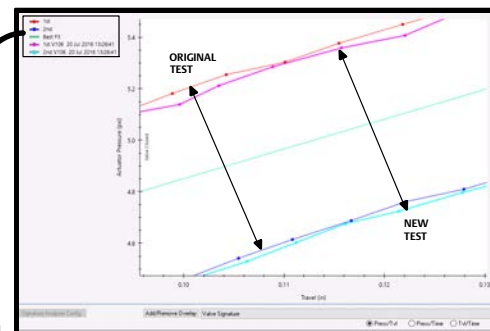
1st
2nd
Best Fit
1st V106 20 Jul 2016 13:26:41
2nd V106 20 Jul 2016 13:26:41

ORIGINAL TEST

NEW TEST

5.4
5.2
5.0
4.8
4.6

Actuator Pressure (psi)

Valve Closed

0.10
0.11
0.12
0.13

Travel (in)

Signature Analysis Config
Add/Remove Overlay
Valve Signature

Press/Tvl
Press/Time
Tvl/Time